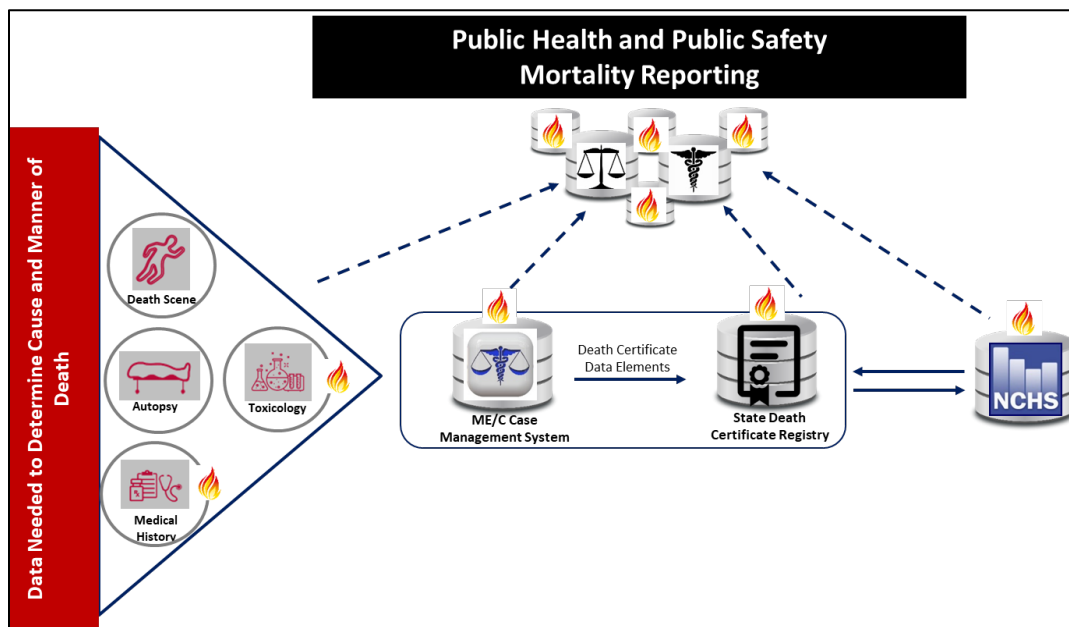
Public Health and Public Safety
Mortality Reporting

Data Needed to Determine Cause and Manner of Death

Death Scene

Autopsy

Toxicology

Medical History

ME/C Case Management System

Death Certificate Data Elements

State Death Certificate Registry

NCHS